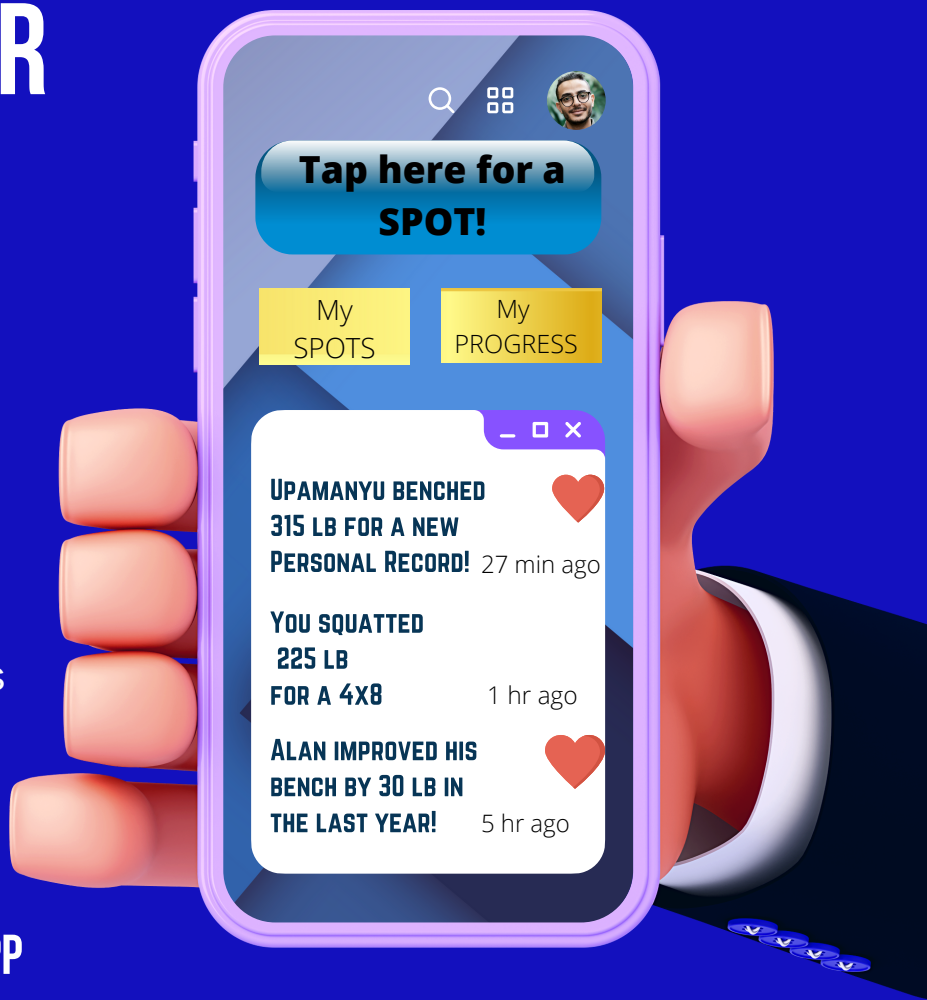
R

Tap here for a SPOT!

My SPOTS

My PROGRESS

Upamanyu benched 315 lb for a new Personal Record! 27 min ago

You squatted 225 lb for a 4x8 1 hr ago

Alan improved his bench by 30 lb in the last year! 5 hr ago

s

P